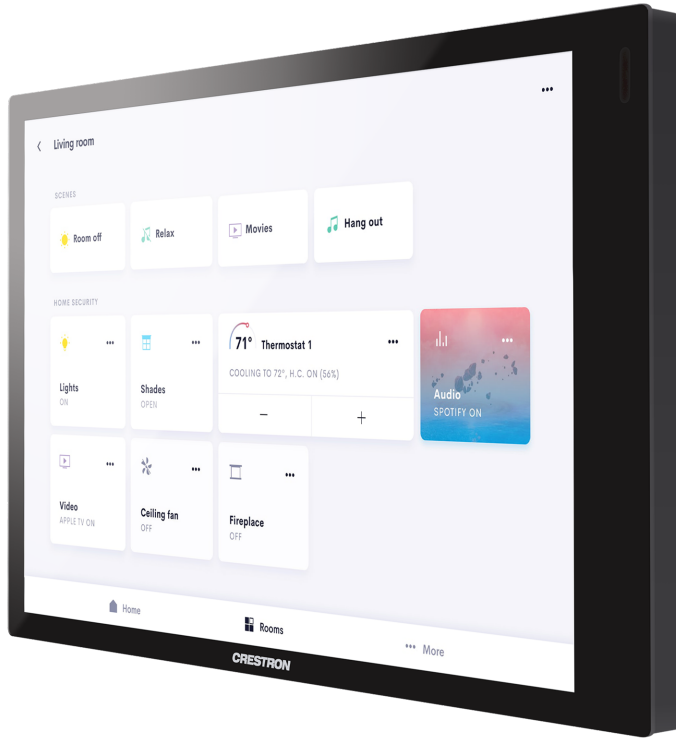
•••

Living room

SCENES

Room off

Relax

Movies

Hang out

HOME SECURITY

•••

Lights
ON

•••

Shades
OPEN

71°

Thermostat 1

•••

COOLING TO 72°, H.C. ON (56%)

−

+

•••

Audio
SPOTIFY ON

•••

Video
APPLE TV ON

Ceiling fan
OFF

•••

Fireplace
OFF

Home

Rooms

••• More

CRESTRON